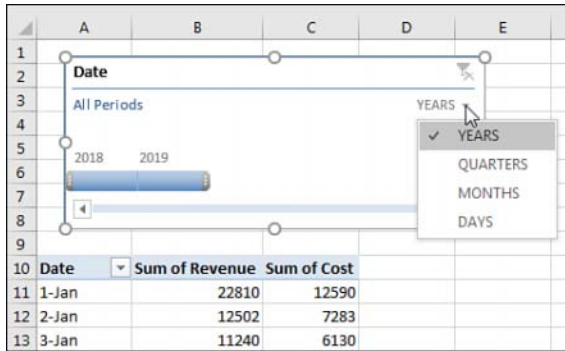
| | A | B | C | D | E |
|---|---|---|---|---|---|
| 1 | | | | | |
| 2 | | | | | |
| 3 | | | | | |
| 4 | | | | | |
| 5 | | | | | |
| 6 | | | | | |
| 7 | | | | | |
| 8 | | | | | |
| 9 | | | | | |
| 10 | Date | Sum of Revenue | Sum of Cost | | |
| 11 | 1-Jan | 22810 | 12590 | | |
| 12 | 2-Jan | 12502 | 7283 | | |
| 13 | 3-Jan | 11240 | 6130 | | |

Date

All Periods

YEARS

2018 2019

✓ YEARS
QUARTERS
MONTHS
DAYS